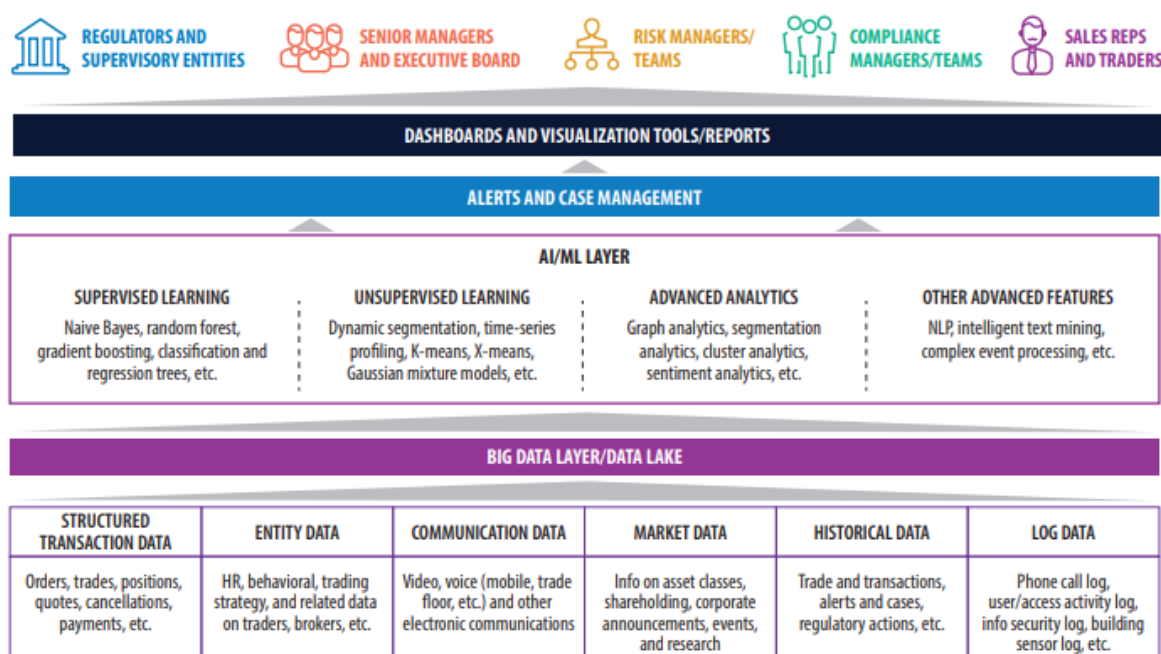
REGULATORS AND SUPERVISORY ENTITIES

SENIOR MANAGERS AND EXECUTIVE BOARD

RISK MANAGERS/ TEAMS

COMPLIANCE MANAGERS/TEAMS

SALES REPS AND TRADERS

DASHBOARDS AND VISUALIZATION TOOLS/REPORTS

ALERTS AND CASE MANAGEMENT

AI/ML LAYER

SUPERVISED LEARNING
Naive Bayes, random forest, gradient boosting, classification and regression trees, etc.

UNSUPERVISED LEARNING
Dynamic segmentation, time-series profiling, K-means, X-means, Gaussian mixture models, etc.

ADVANCED ANALYTICS
Graph analytics, segmentation analytics, cluster analytics, sentiment analytics, etc.

OTHER ADVANCED FEATURES
NLP, intelligent text mining, complex event processing, etc.

BIG DATA LAYER/DATA LAKE

| STRUCTURED TRANSACTION DATA | ENTITY DATA | COMMUNICATION DATA | MARKET DATA | HISTORICAL DATA | LOG DATA |
|---|---|---|---|---|---|
| Orders, trades, positions, quotes, cancellations, payments, etc. | HR, behavioral, trading strategy, and related data on traders, brokers, etc. | Video, voice (mobile, trade floor, etc.) and other electronic communications | Info on asset classes, shareholding, corporate announcements, events, and research | Trade and transactions, alerts and cases, regulatory actions, etc. | Phone call log, user/access activity log, info security log, building sensor log, etc. |